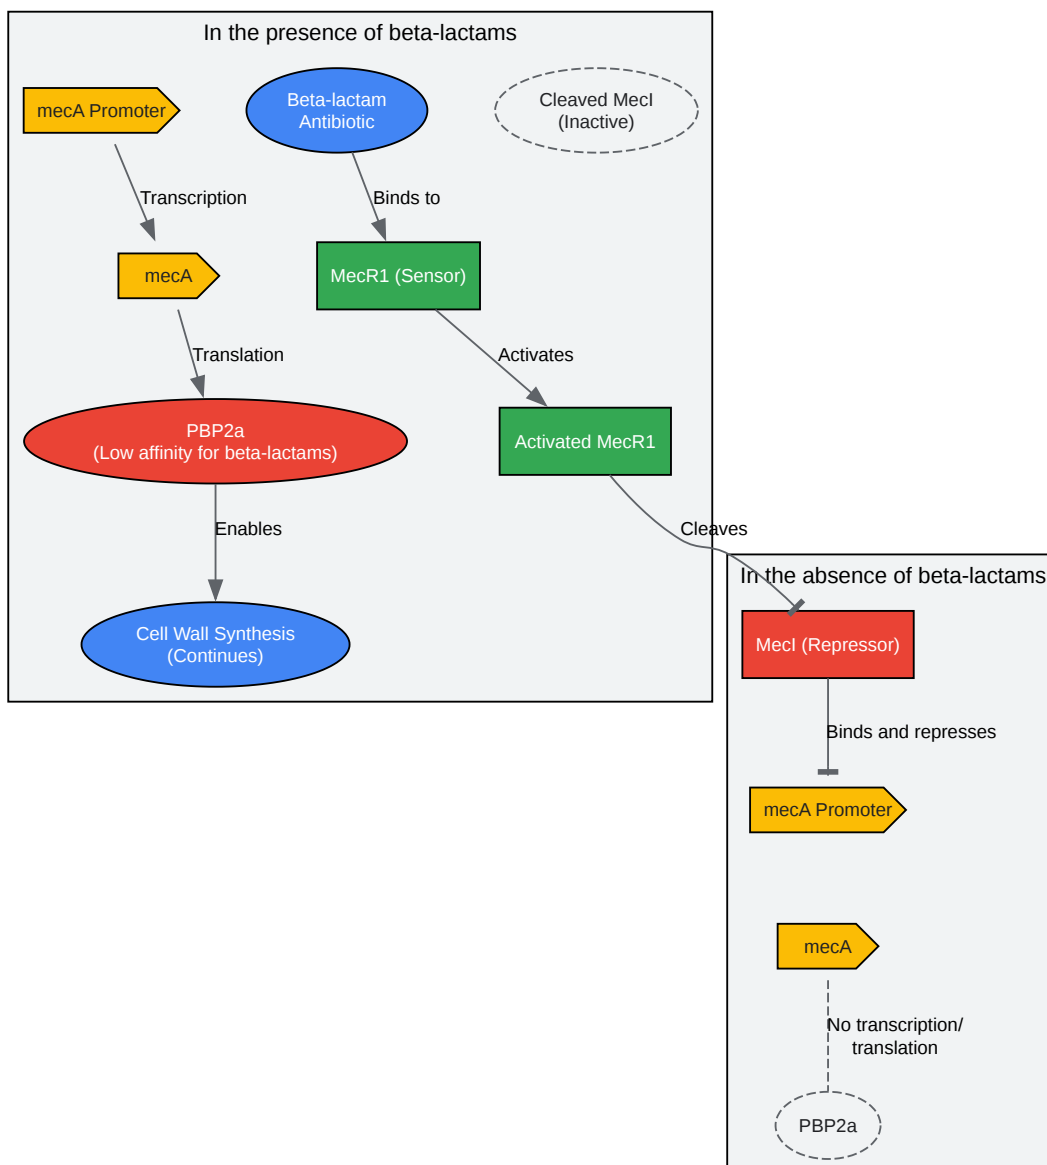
In the presence of beta-lactams

mecA Promoter

Beta-lactam Antibiotic

Cleaved MecI (Inactive)

Transcription

Binds to

mecA

MecR1 (Sensor)

Translation

Activates

PBP2a (Low affinity for beta-lactams)

Activated MecR1

Enables

Cleaves

Cell Wall Synthesis (Continues)

In the absence of beta-lactams

MecI (Repressor)

Binds and represses

mecA Promoter

mecA

No transcription/ translation

PBP2a